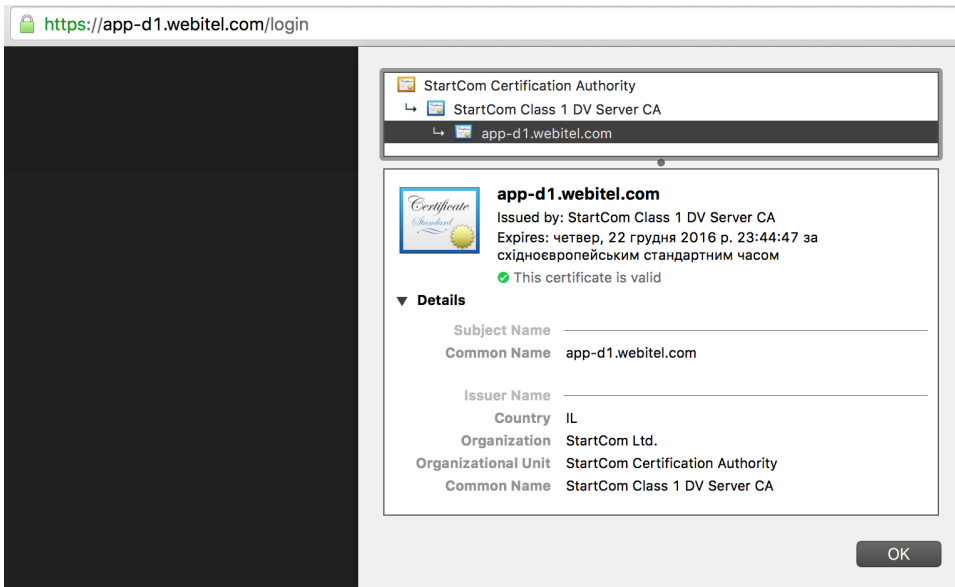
https://app-d1.webitel.com/login

StartCom Certification Authority
↳ StartCom Class 1 DV Server CA
↳ app-d1.webitel.com

Certificate Standard

app-d1.webitel.com
Issued by: StartCom Class 1 DV Server CA
Expires: четвер, 22 грудня 2016 р. 23:44:47 за східноєвропейським стандартним часом
This certificate is valid

▼ Details

Subject Name
Common Name app-d1.webitel.com

Issuer Name
Country IL
Organization StartCom Ltd.
Organizational Unit StartCom Certification Authority
Common Name StartCom Class 1 DV Server CA

OK